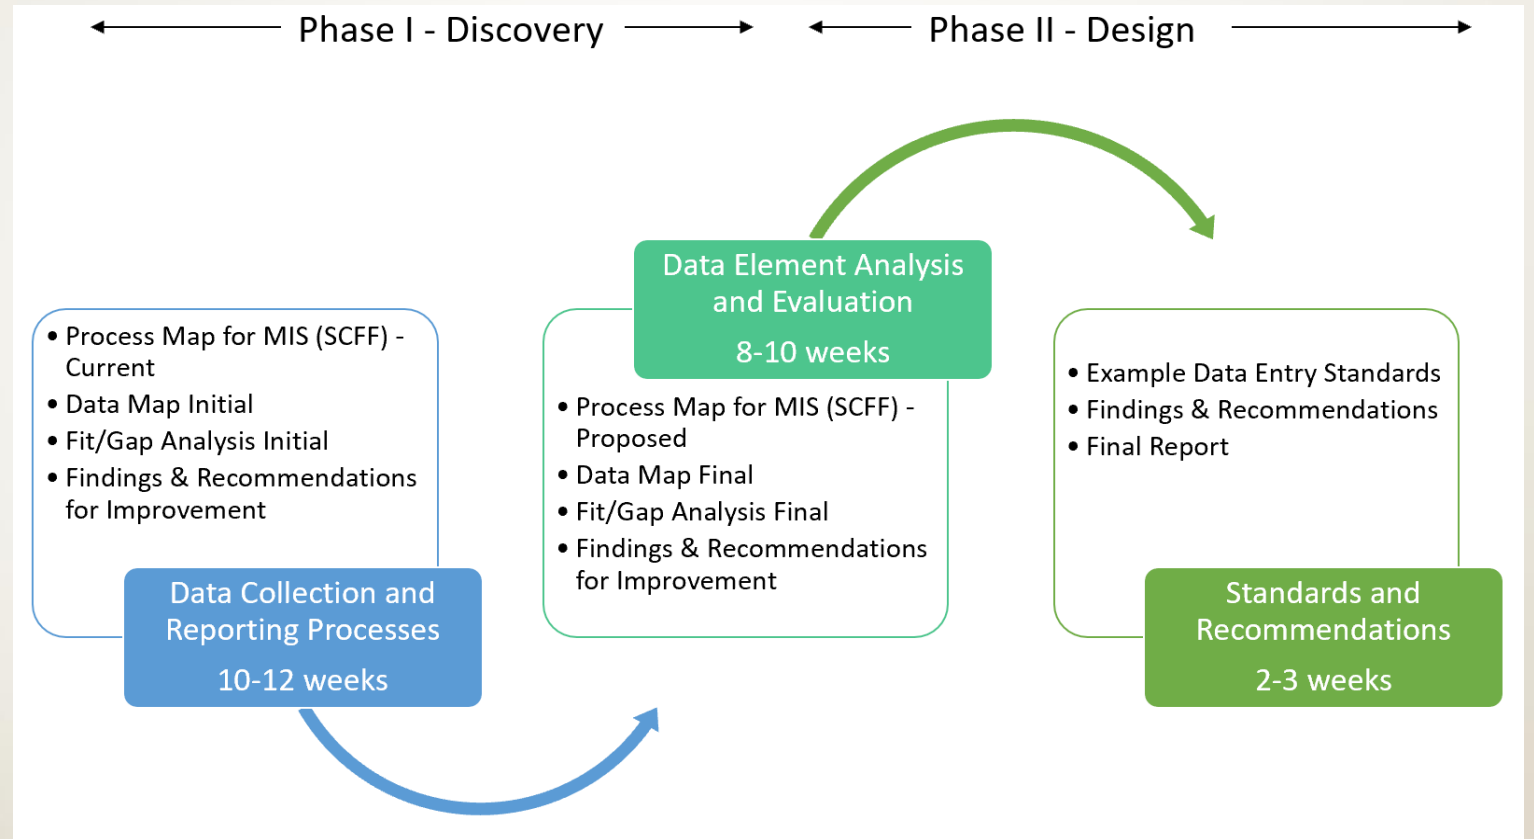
Phase I - Discovery

Phase II - Design

• Process Map for MIS (SCFF) - Current
• Data Map Initial
• Fit/Gap Analysis Initial
• Findings & Recommendations for Improvement

Data Collection and Reporting Processes

10-12 weeks

Data Element Analysis and Evaluation

8-10 weeks

• Process Map for MIS (SCFF) - Proposed
• Data Map Final
• Fit/Gap Analysis Final
• Findings & Recommendations for Improvement

• Example Data Entry Standards
• Findings & Recommendations
• Final Report

Standards and Recommendations

2-3 weeks